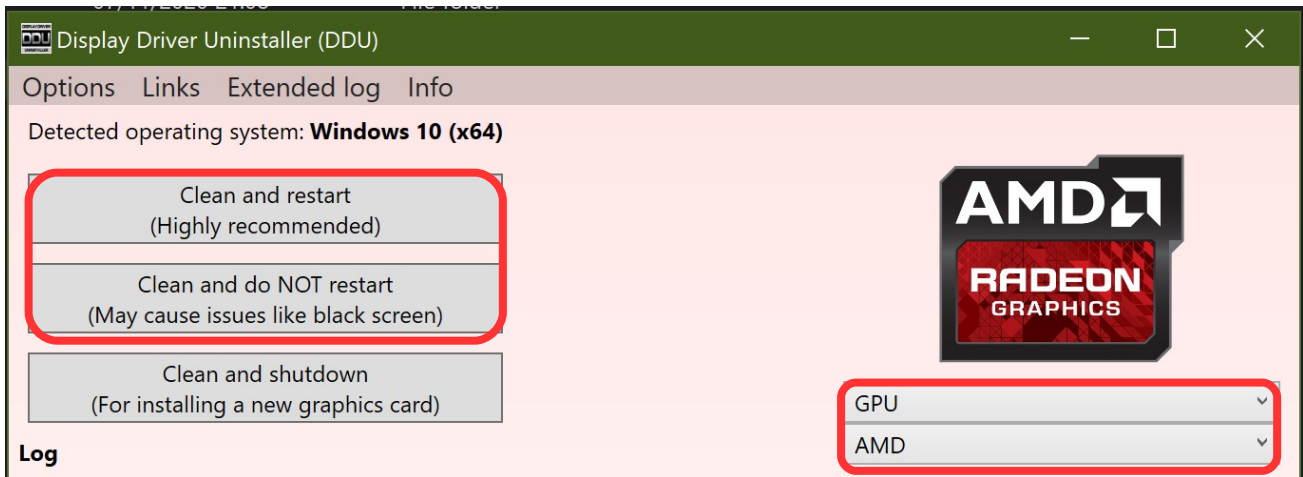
Display Driver Uninstaller (DDU)

Options Links Extended log Info

Detected operating system: **Windows 10 (x64)**

Clean and restart
(Highly recommended)

Clean and do NOT restart
(May cause issues like black screen)

Clean and shutdown
(For installing a new graphics card)

Log

AMD
RADEON
GRAPHICS

GPU

AMD